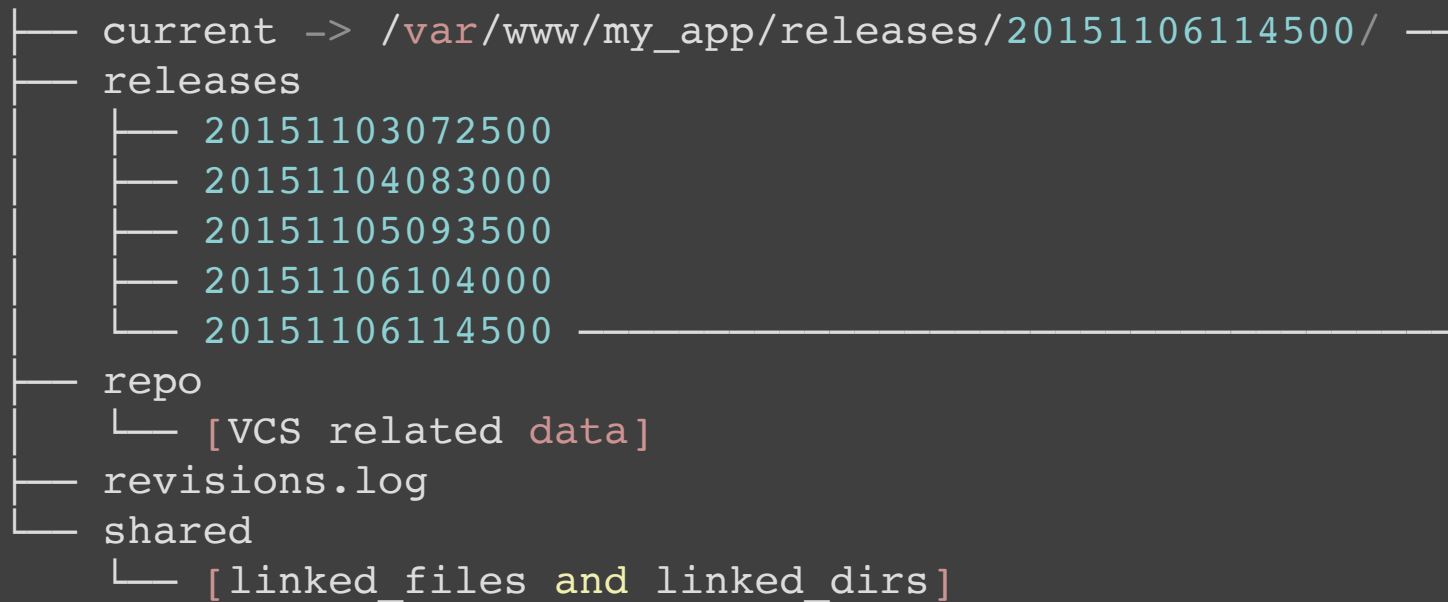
├── current -> /var/www/my_app/releases/20151106114500/ ──
├── releases
│   ├── 20151103072500
│   ├── 20151104083000
│   ├── 20151105093500
│   ├── 20151106104000
│   └── 20151106114500 ──────────────────────
├── repo
│   └── [VCS related data]
├── revisions.log
└── shared
    └── [linked_files and linked_dirs]